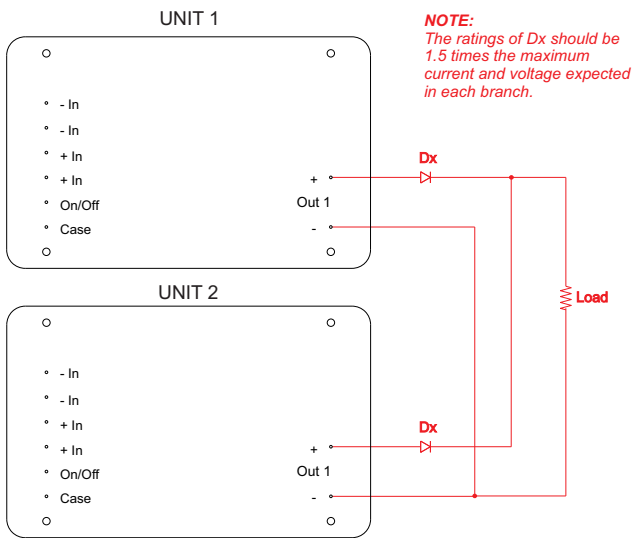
UNIT 1

NOTE:
The ratings of Dx should be 1.5 times the maximum current and voltage expected in each branch.

- In
- In
+ In
+ In
On/Off
Case

+
Out 1
-

Dx

Load

UNIT 2

- In
- In
+ In
+ In
On/Off
Case

+
Out 1
-

Dx